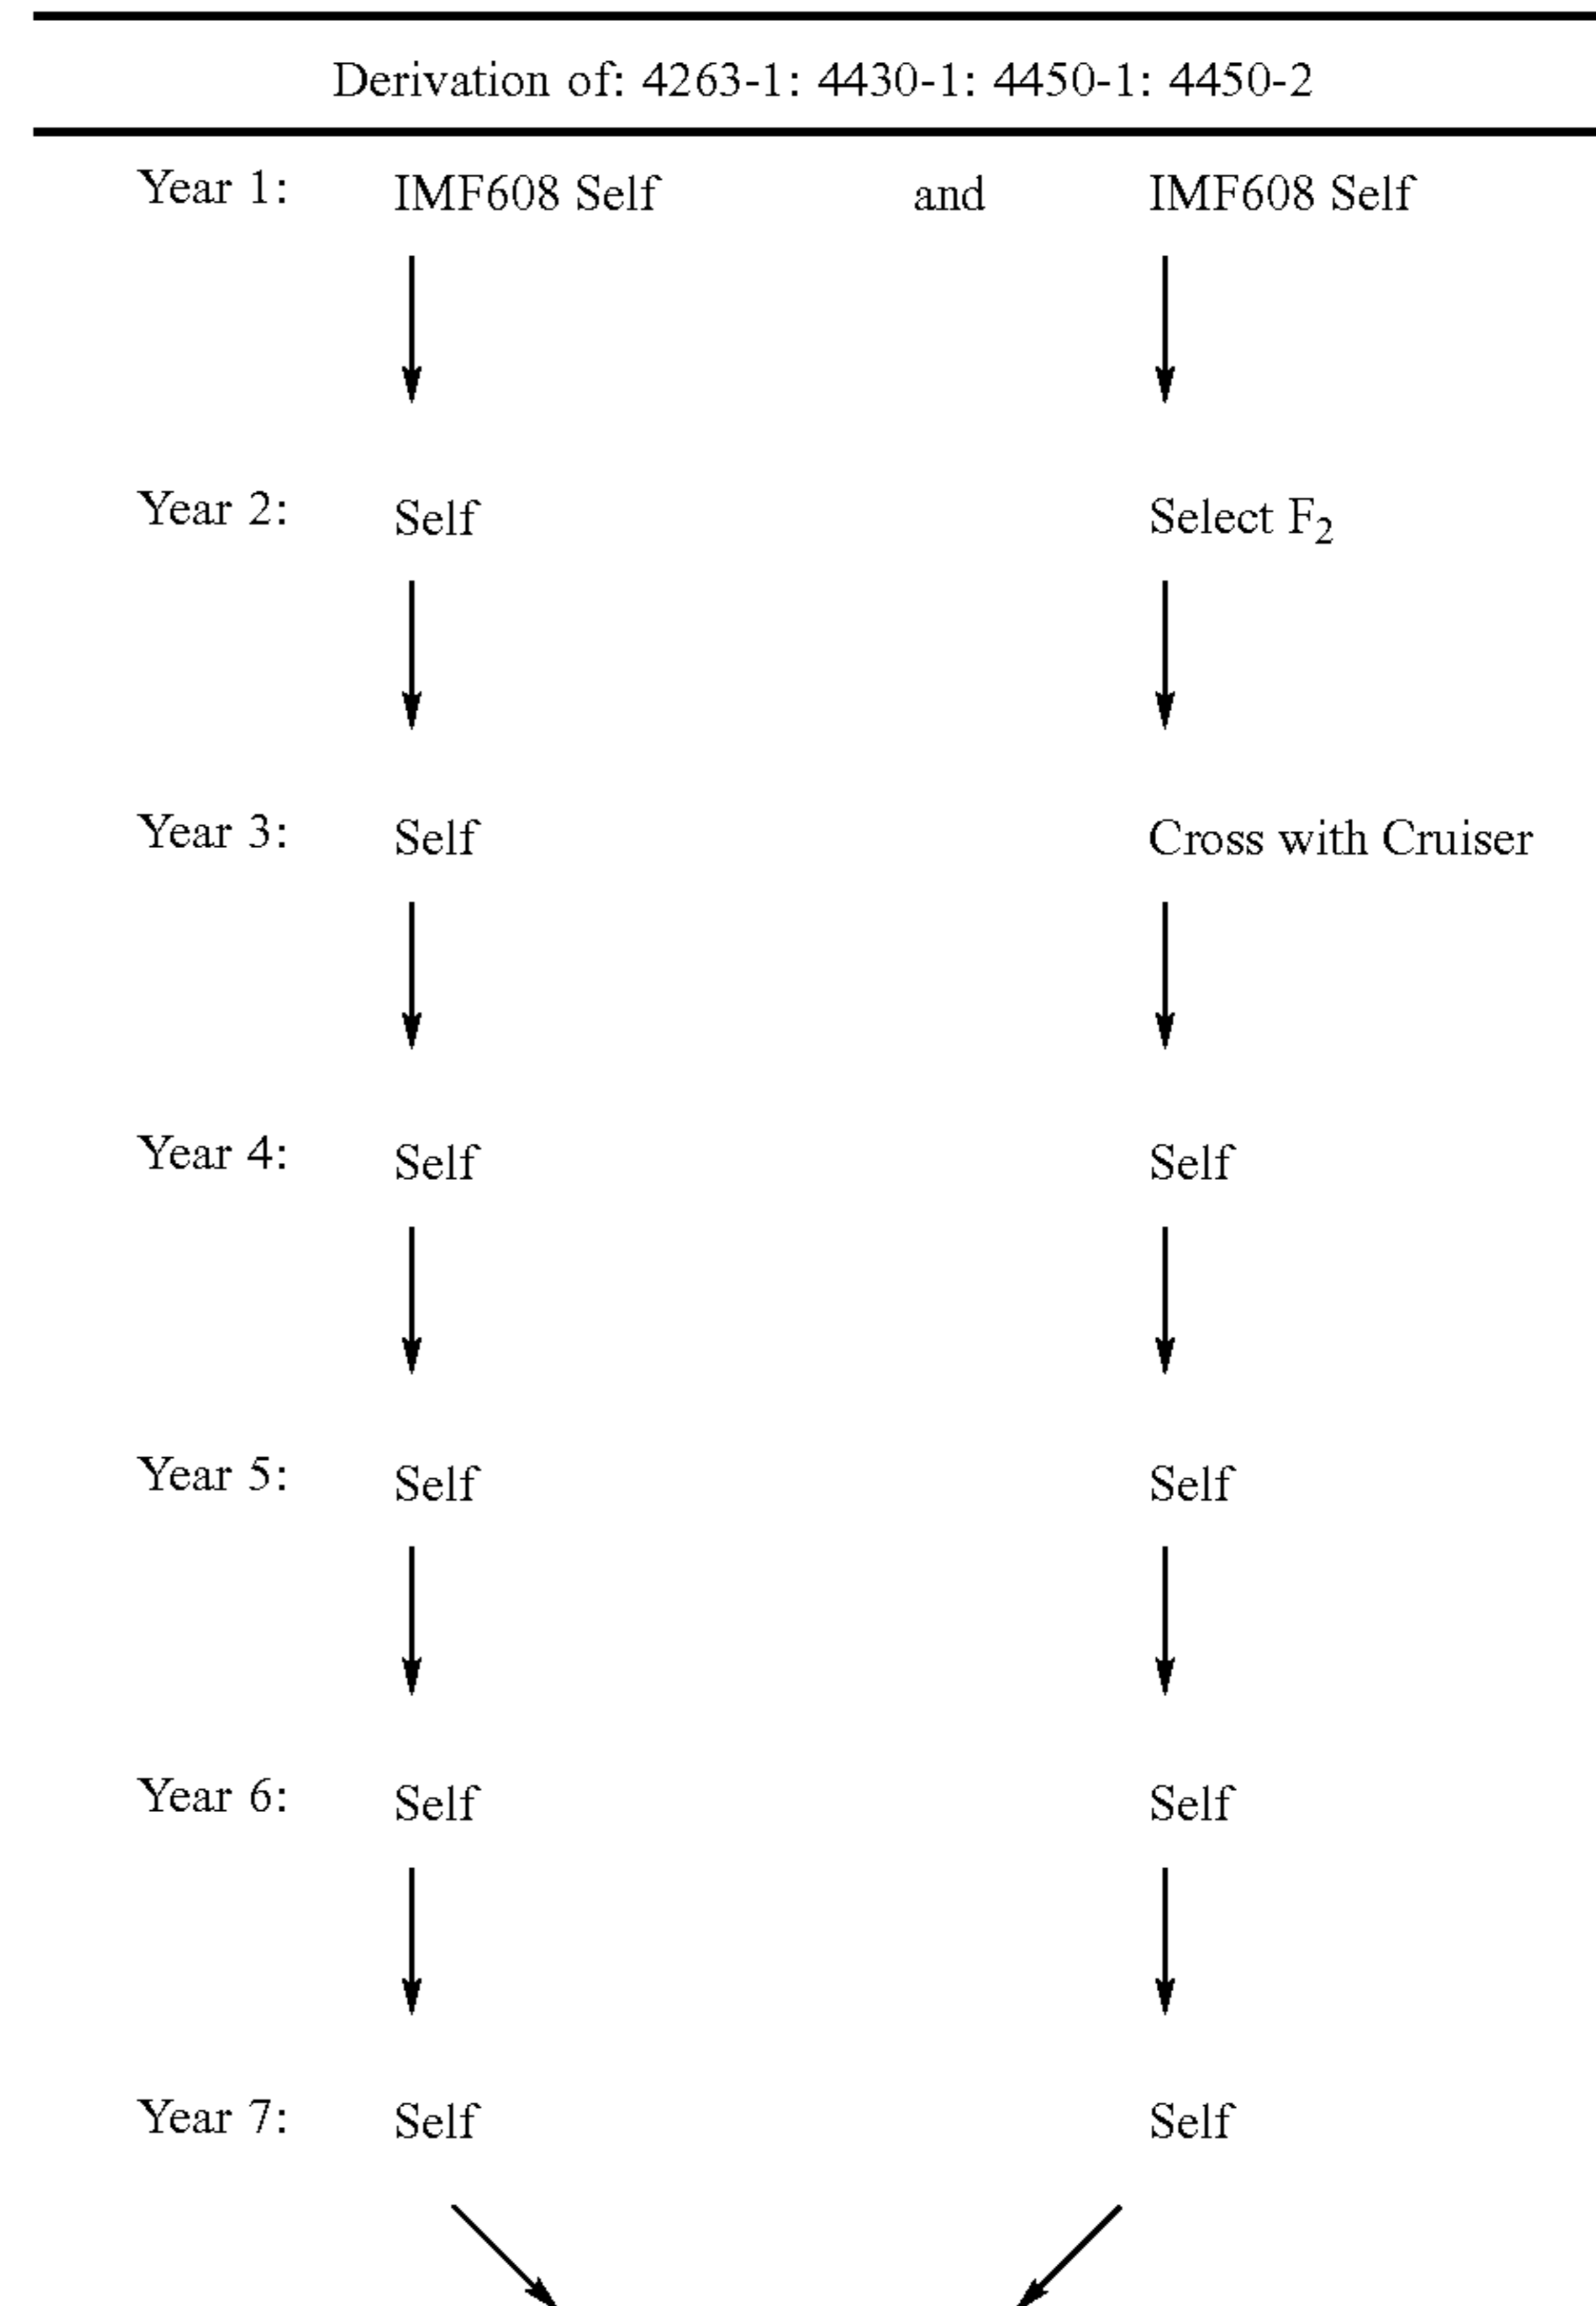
Derivation of: 4263-1: 4430-1: 4450-1: 4450-2

Year 1: IMF608 Self and IMF608 Self

Year 2: Self Select $F_2$

Year 3: Self Cross with Cruiser

Year 4: Self Self

Year 5: Self Self

Year 6: Self Self

Year 7: Self Self